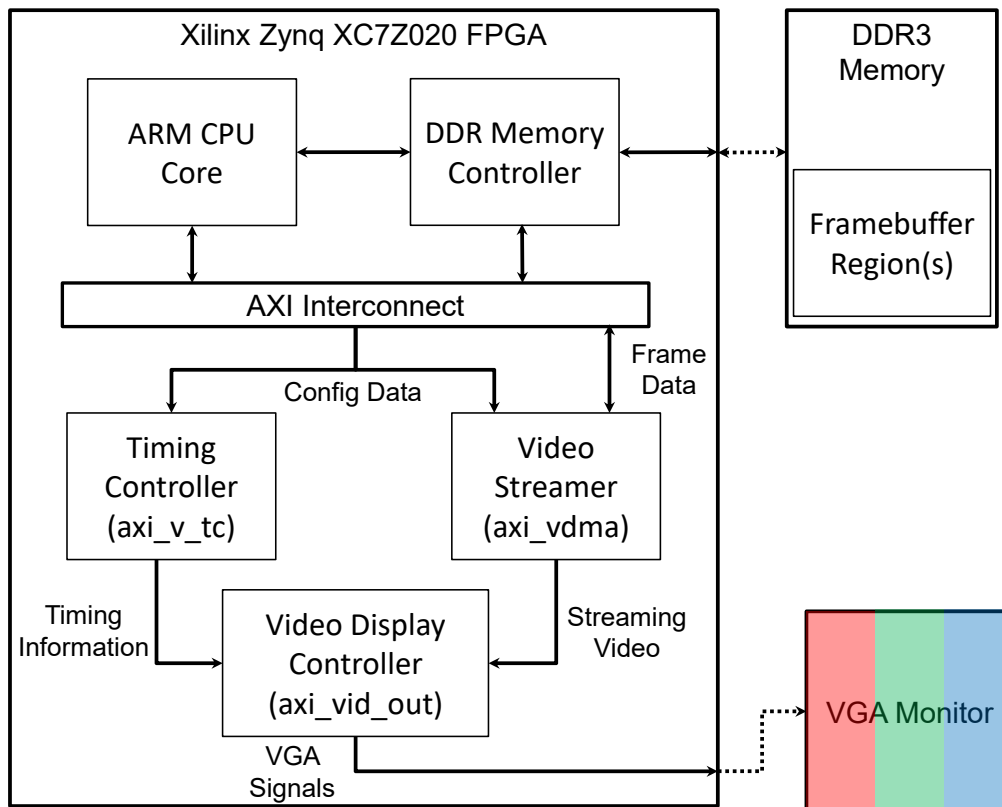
Xilinx Zynq XC7Z020 FPGA

DDR3 Memory

ARM CPU Core

DDR Memory Controller

Framebuffer Region(s)

AXI Interconnect

Frame Data

Config Data

Timing Controller (axi_v_tc)

Video Streamer (axi_vdma)

Timing Information

Video Display Controller (axi_vid_out)

Streaming Video

VGA Monitor

VGA Signals